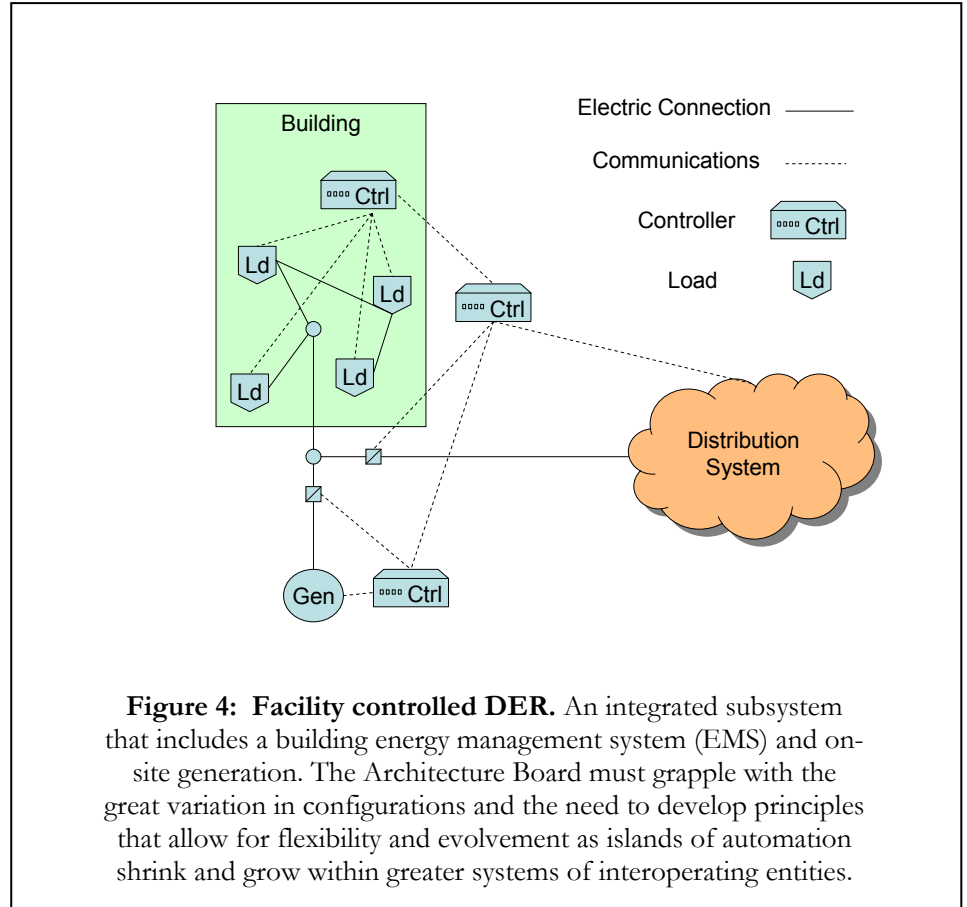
Building

Electric Connection

Communications

Controller

Load

Ctrl

Ld

Ld

Ld

Ld

Ld

Ctrl

Ctrl

Ctrl

Distribution System

Gen

Ctrl

**Figure 4: Facility controlled DER.** An integrated subsystem that includes a building energy management system (EMS) and on-site generation. The Architecture Board must grapple with the great variation in configurations and the need to develop principles that allow for flexibility and evolvement as islands of automation shrink and grow within greater systems of interoperating entities.